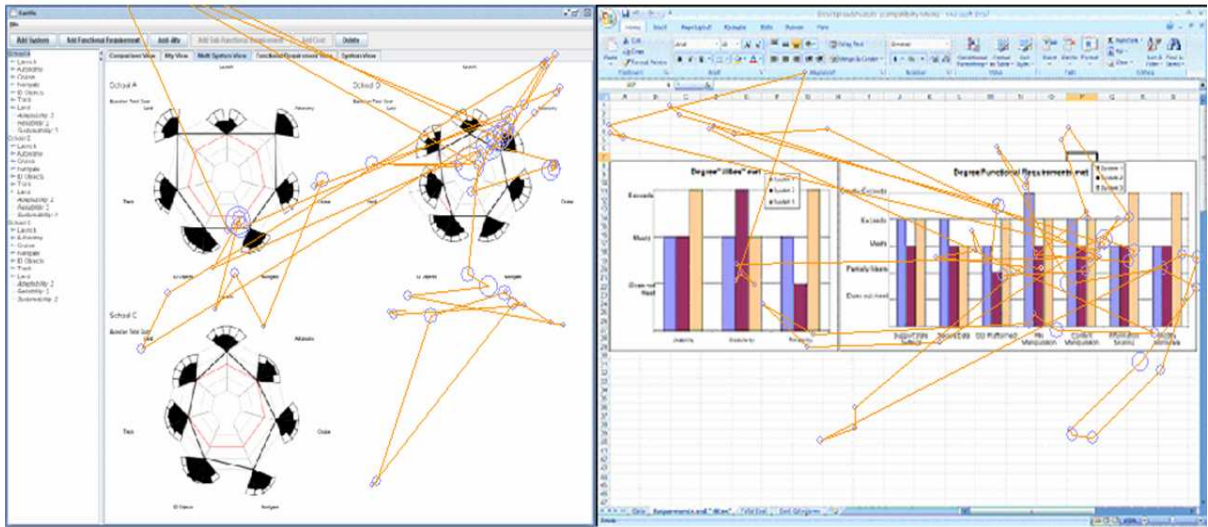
Add System | Add Functional Requirement | Add -ility | Add Sub Functional Requirement | Add Cost | Delete

Comparison View | My View | Multi System View | Functional Requirement View | System View

School A

School B

School C

Degree "-illties" met

Degree Functional Requirements met

Exceeds

Meets

Partially Meets

Does not meet

System 1

System 2

System 3

Home | Insert | Page Layout | Formulas | Data | Review | View

Requirements and "-illties"